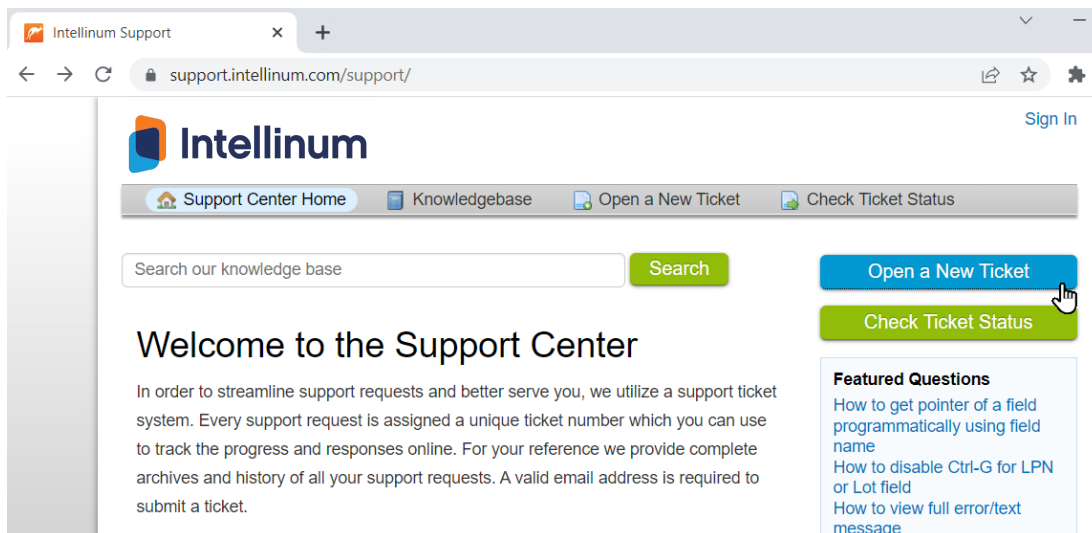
Intellinum Support ×
+

support.intellinum.com/support/

Sign In

Intellinum

Support Center Home
Knowledgebase
Open a New Ticket
Check Ticket Status

Search our knowledge base
Search

Open a New Ticket
Check Ticket Status

Welcome to the Support Center

In order to streamline support requests and better serve you, we utilize a support ticket system. Every support request is assigned a unique ticket number which you can use to track the progress and responses online. For your reference we provide complete archives and history of all your support requests. A valid email address is required to submit a ticket.

Featured Questions
How to get pointer of a field programmatically using field name
How to disable Ctrl-G for LPN or Lot field
How to view full error/text message